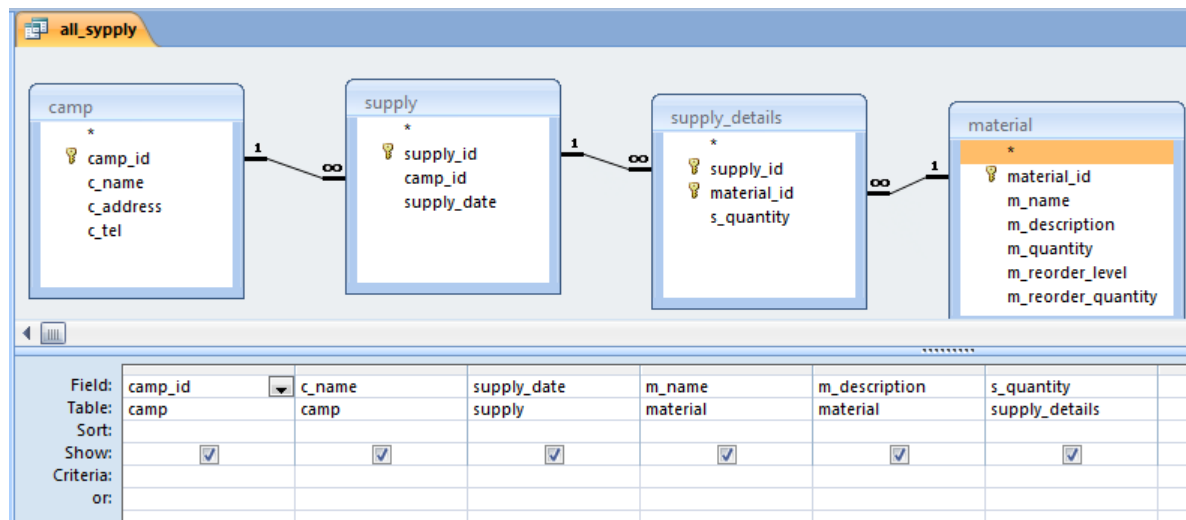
all_sypply

camp
*
camp_id
c_name
c_address
c_tel

1 ∞

supply
*
supply_id
camp_id
supply_date

1 ∞

supply_details
*
supply_id
material_id
s_quantity

∞ 1

material
*
material_id
m_name
m_description
m_quantity
m_reorder_level
m_reorder_quantity

| Field: | camp_id | c_name | supply_date | m_name | m_description | s_quantity |
|---|---|---|---|---|---|---|
| Table: | camp | camp | supply | material | material | supply_details |
| Sort: | | | | | | |
| Show: | ☑ | ☑ | ☑ | ☑ | ☑ | ☑ |
| Criteria: | | | | | | |
| or: | | | | | | |